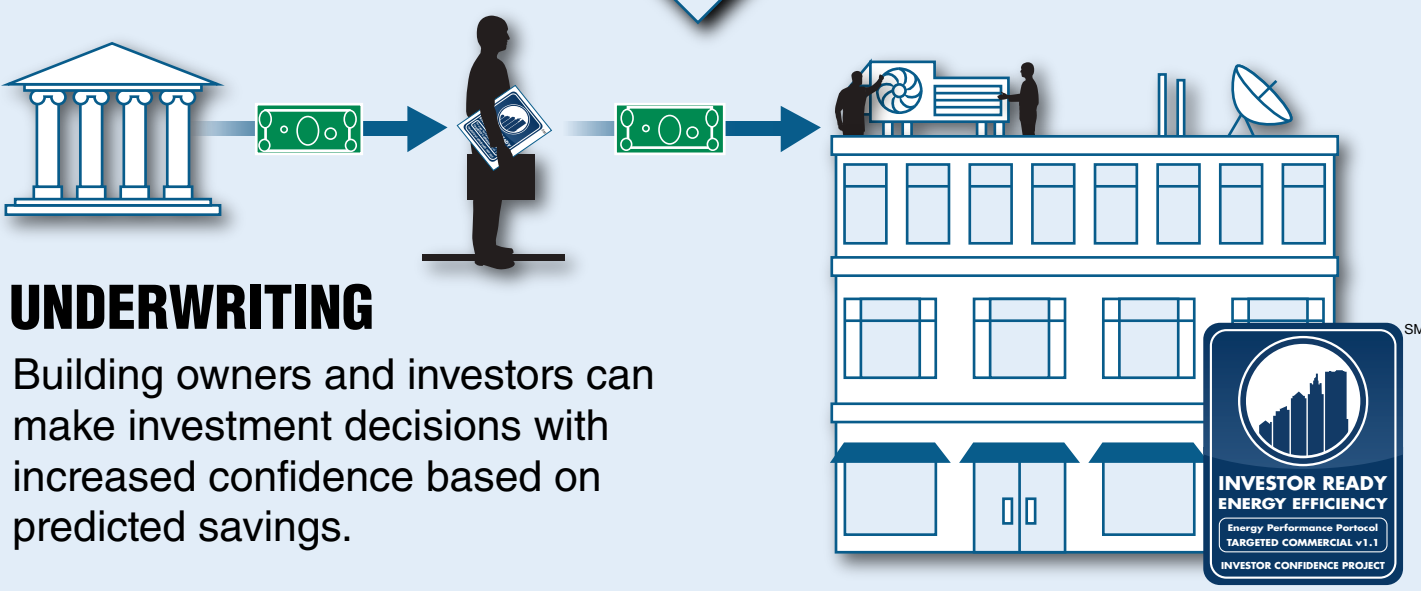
UNDERWRITING

Building owners and investors can make investment decisions with increased confidence based on predicted savings.

SM

INVESTOR READY
ENERGY EFFICIENCY
Energy Performance Portocol
TARGETED COMMERCIAL v1.1
INVESTOR CONFIDENCE PROJECT